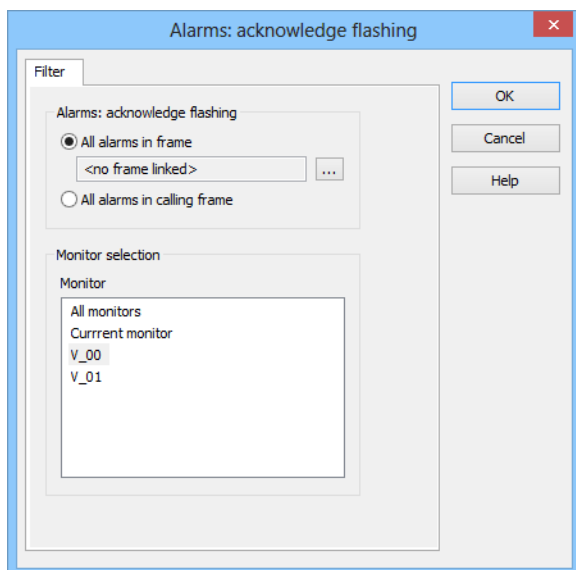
Alarms: acknowledge flashing

Filter

Alarms: acknowledge flashing

All alarms in frame

<no frame linked>

...

All alarms in calling frame

Monitor selection

Monitor

All monitors
Currrent monitor
V_00
V_01

OK

Cancel

Help